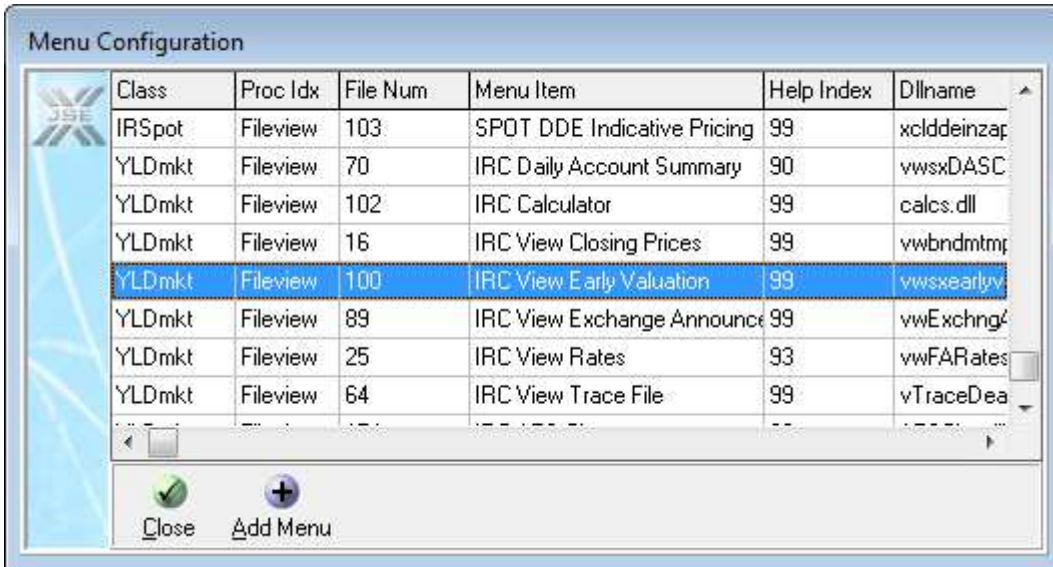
Menu Configuration

JSE

| Class | Proc Idx | File Num | Menu Item | Help Index | Dllname |
|---|---|---|---|---|---|
| IRSpot | Fileview | 103 | SPOT DDE Indicative Pricing | 99 | xclddeinzap |
| YLDmkt | Fileview | 70 | IRC Daily Account Summary | 90 | vwsxDASC |
| YLDmkt | Fileview | 102 | IRC Calculator | 99 | calcs.dll |
| YLDmkt | Fileview | 16 | IRC View Closing Prices | 99 | vwbndmtmp |
| YLDmkt | Fileview | 100 | IRC View Early Valuation | 99 | vwsxearlyv |
| YLDmkt | Fileview | 89 | IRC View Exchange Announce | 99 | vwExchng |
| YLDmkt | Fileview | 25 | IRC View Rates | 93 | vwFARates |
| YLDmkt | Fileview | 64 | IRC View Trace File | 99 | vTraceDea |
| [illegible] | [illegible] | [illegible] | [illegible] | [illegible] | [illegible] |

Close Add Menu